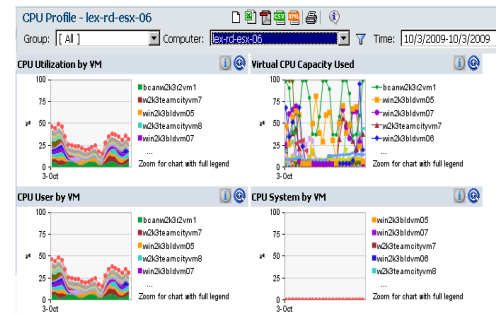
CPU Profile - lex-rd-esx-06

Group: [ All ]
Computer: lex-rd-esx-06
Time: 10/3/2009-10/3/2009

CPU Utilization by VM
100
75
50
25
0
3-Oct
%
bcanw2k3r2vm1
w2k3teamcityvm7
win2k3bldvm05
w2k3teamcityvm8
win2k3bldvm07
...
Zoom for chart with full legend

Virtual CPU Capacity Used
100
75
50
25
0
3-Oct
%
bcanw2k3r2vm1
win2k3bldvm05
win2k3bldvm07
w2k3teamcityvm7
win2k3bldvm06
...
Zoom for chart with full legend

CPU User by VM
100
75
50
25
0
3-Oct
%
bcanw2k3r2vm1
w2k3teamcityvm7
win2k3bldvm05
w2k3teamcityvm8
win2k3bldvm07
...
Zoom for chart with full legend

CPU System by VM
100
75
50
25
0
3-Oct
%
win2k3bldvm05
win2k3bldvm07
w2k3teamcityvm7
win2k3bldvm06
w2k3teamcityvm8
...
Zoom for chart with full legend